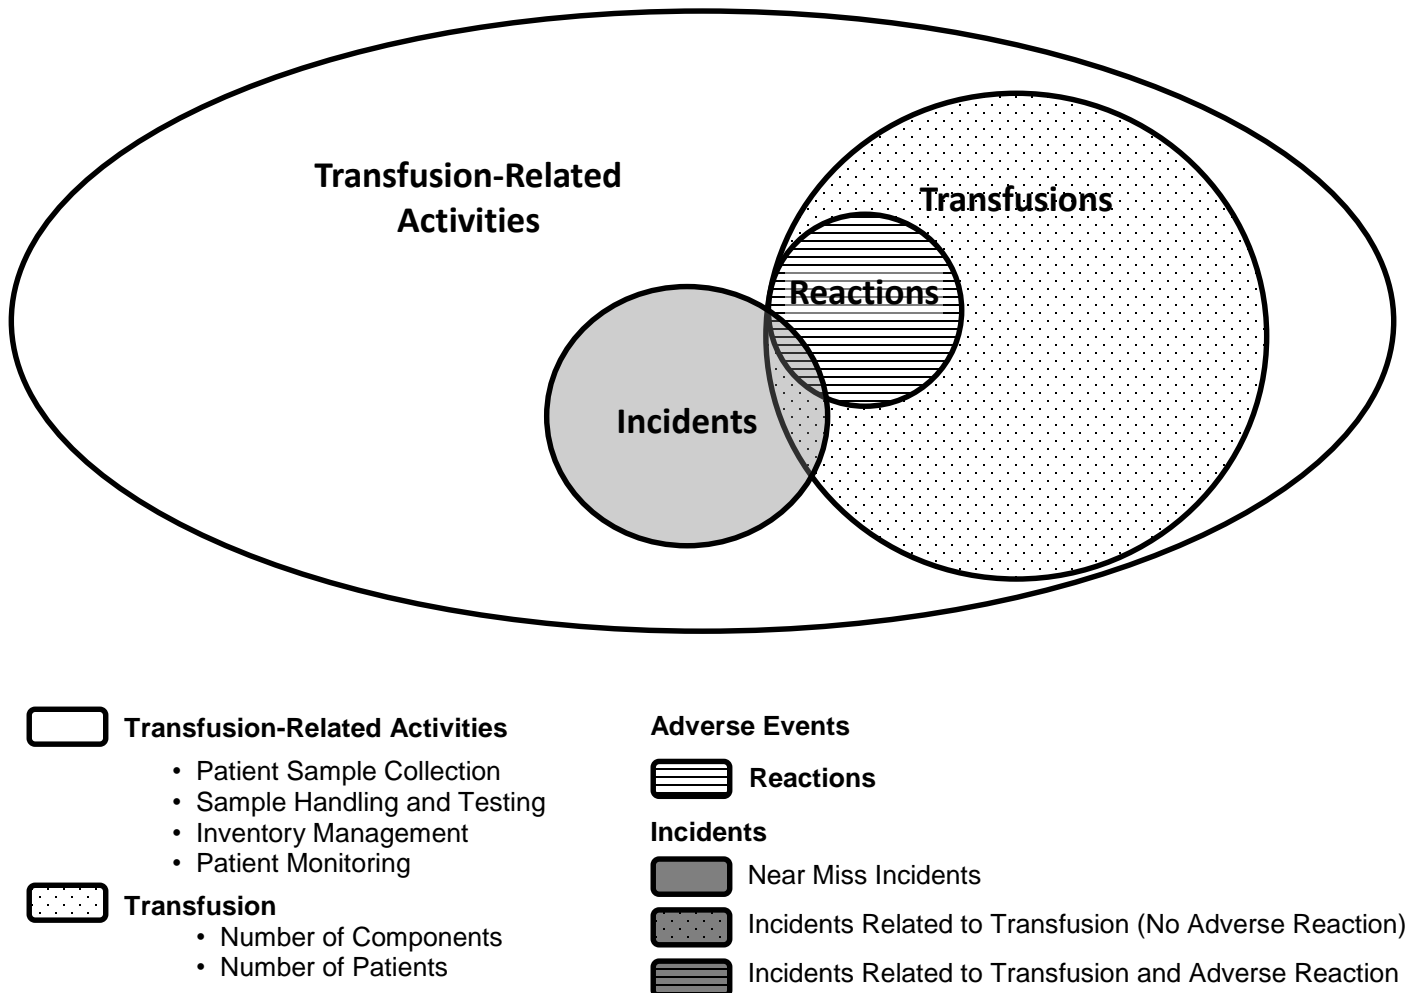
Transfusion-Related Activities

Transfusions

Reactions

Incidents

Transfusion-Related Activities
• Patient Sample Collection
• Sample Handling and Testing
• Inventory Management
• Patient Monitoring

Transfusion
• Number of Components
• Number of Patients

Adverse Events

Reactions

Incidents

Near Miss Incidents

Incidents Related to Transfusion (No Adverse Reaction)

Incidents Related to Transfusion and Adverse Reaction